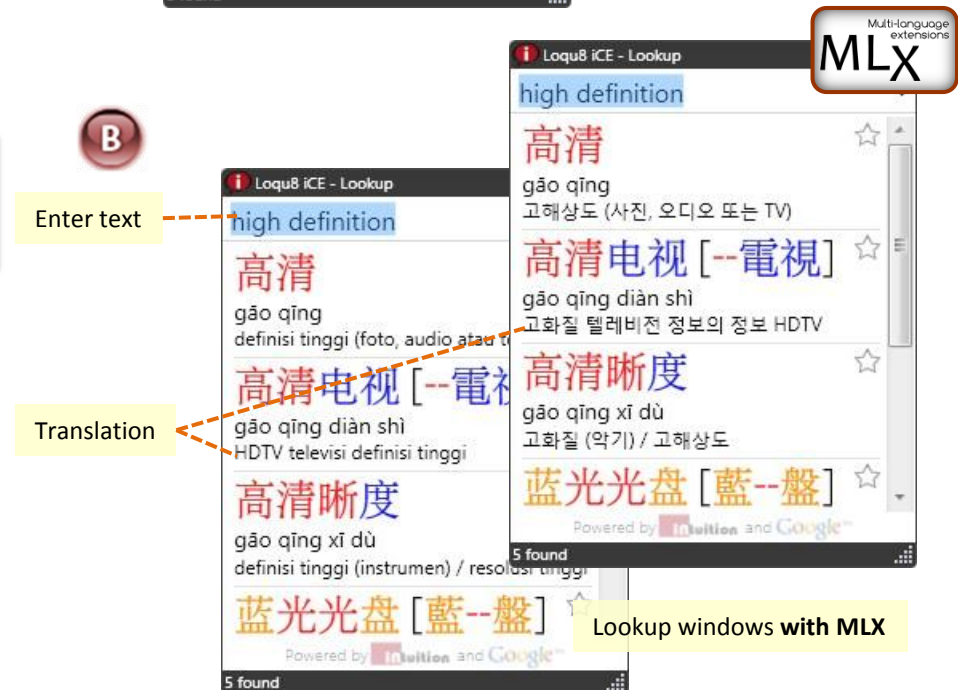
Multi-language extensions
MLX

B

Enter text

Translation

Loqu8 iCE - Lookup
high definition
高清
gāo qīng
definisi tinggi (foto, audio atau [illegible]
高清电视 [--電視
gāo qīng diàn shì
HDTV televisi definisi tinggi
高清晰度
gāo qīng xī dù
definisi tinggi (instrumen) / resolusi tinggi
蓝光光盘 [藍--盤]
Powered by Intuition and Google
5 found

Loqu8 iCE - Lookup
high definition
高清
gāo qīng
고해상도 (사진, 오디오 또는 TV)
高清电视 [--電視]
gāo qīng diàn shì
고화질 텔레비전 정보의 정보 HDTV
高清晰度
gāo qīng xī dù
고화질 (악기) / 고해상도
蓝光光盘 [藍--盤]
Powered by Intuition and Google
5 found

Lookup windows **with MLX**